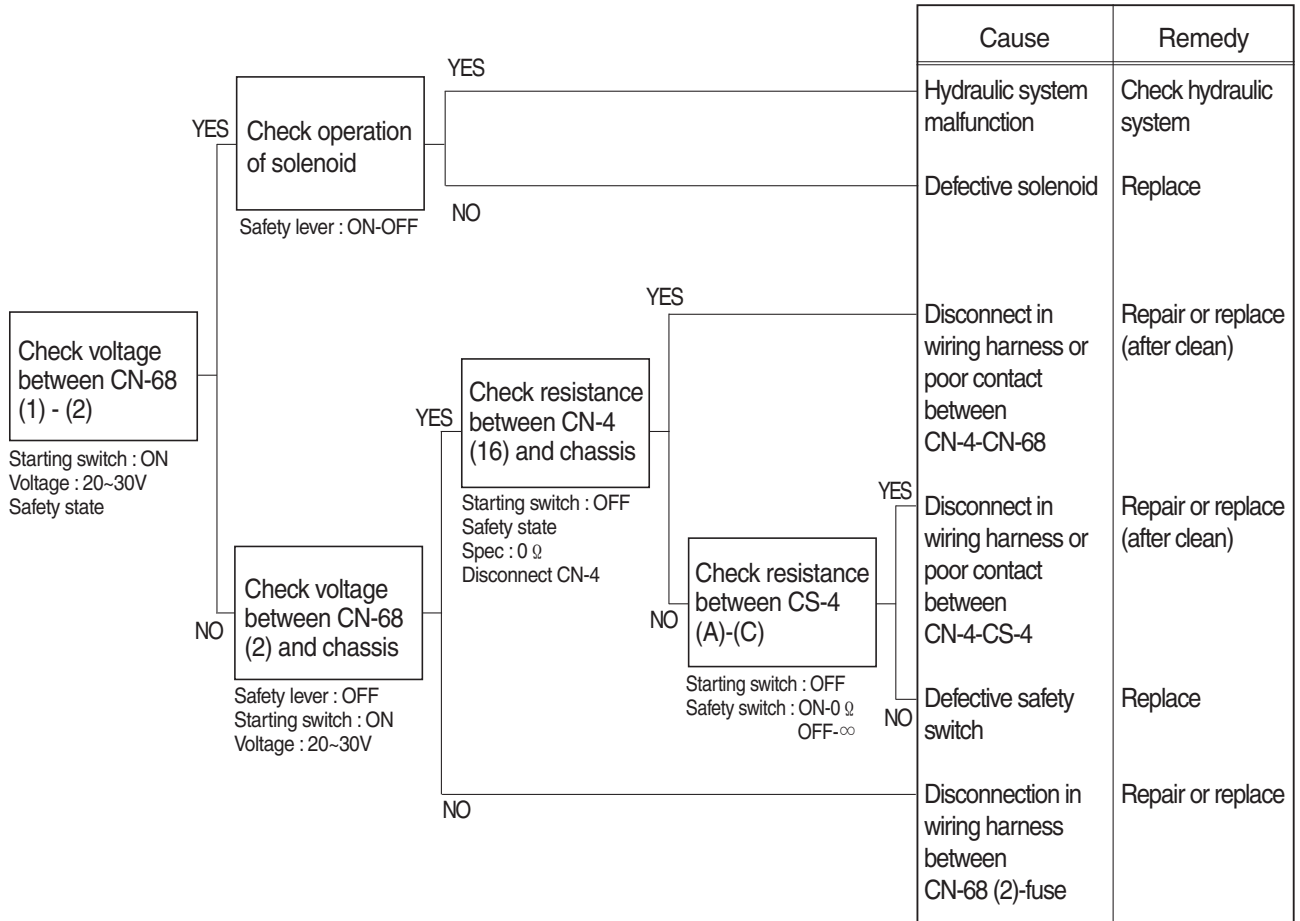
Check voltage between CN-68 (1) - (2)

Starting switch : ON
Voltage : 20~30V
Safety state

YES

Check operation of solenoid

Safety lever : ON-OFF

YES

NO

NO

Check voltage between CN-68 (2) and chassis

Safety lever : OFF
Starting switch : ON
Voltage : 20~30V

YES

Check resistance between CN-4 (16) and chassis

Starting switch : OFF
Safety state
Spec : 0 Ω
Disconnect CN-4

YES

NO

Check resistance between CS-4 (A)-(C)

Starting switch : OFF
Safety switch : ON-0 Ω
OFF-∞

YES

NO

NO

| Cause | Remedy |
|---|---|
| Hydraulic system malfunction | Check hydraulic system |
| Defective solenoid | Replace |
| Disconnect in wiring harness or poor contact between CN-4-CN-68 | Repair or replace (after clean) |
| Disconnect in wiring harness or poor contact between CN-4-CS-4 | Repair or replace (after clean) |
| Defective safety switch | Replace |
| Disconnection in wiring harness between CN-68 (2)-fuse | Repair or replace |